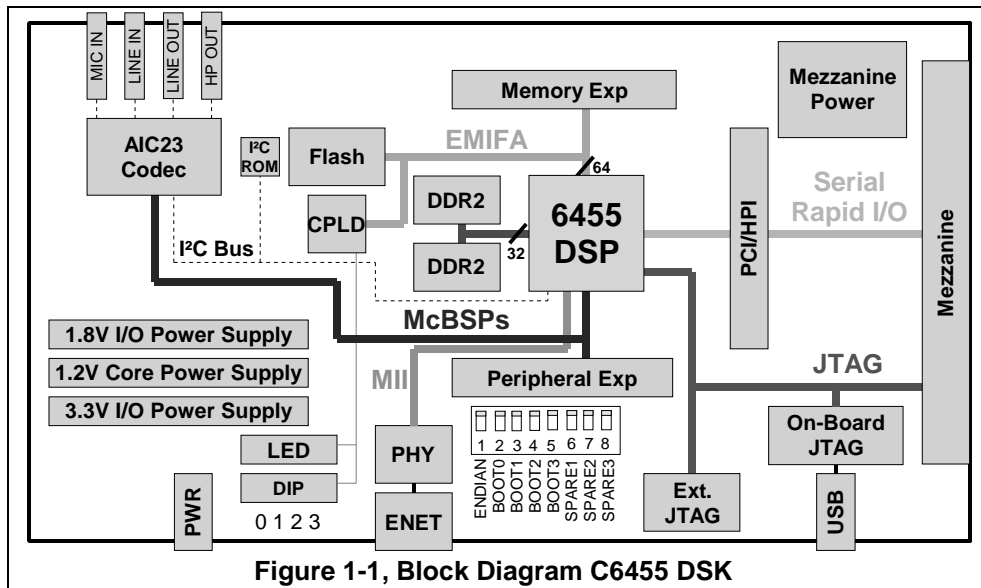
MIC IN
LINE IN
LINE OUT
HP OUT

Memory Exp

Mezzanine Power

AIC23 Codec

I²C ROM

Flash

EMIFA

64

DDR2

6455 DSP

PCI/HPI

Serial Rapid I/O

Mezzanine

CPLD

32

I²C Bus

DDR2

McBSPs

1.8V I/O Power Supply

1.2V Core Power Supply

3.3V I/O Power Supply

MII

Peripheral Exp

JTAG

1 2 3 4 5 6 7 8

ENDIAN
BOOT0
BOOT1
BOOT2
BOOT3
SPARE1
SPARE2
SPARE3

On-Board JTAG

LED

PHY

DIP

0 1 2 3

PWR

ENET

Ext. JTAG

USB

Figure 1-1, Block Diagram C6455 DSK